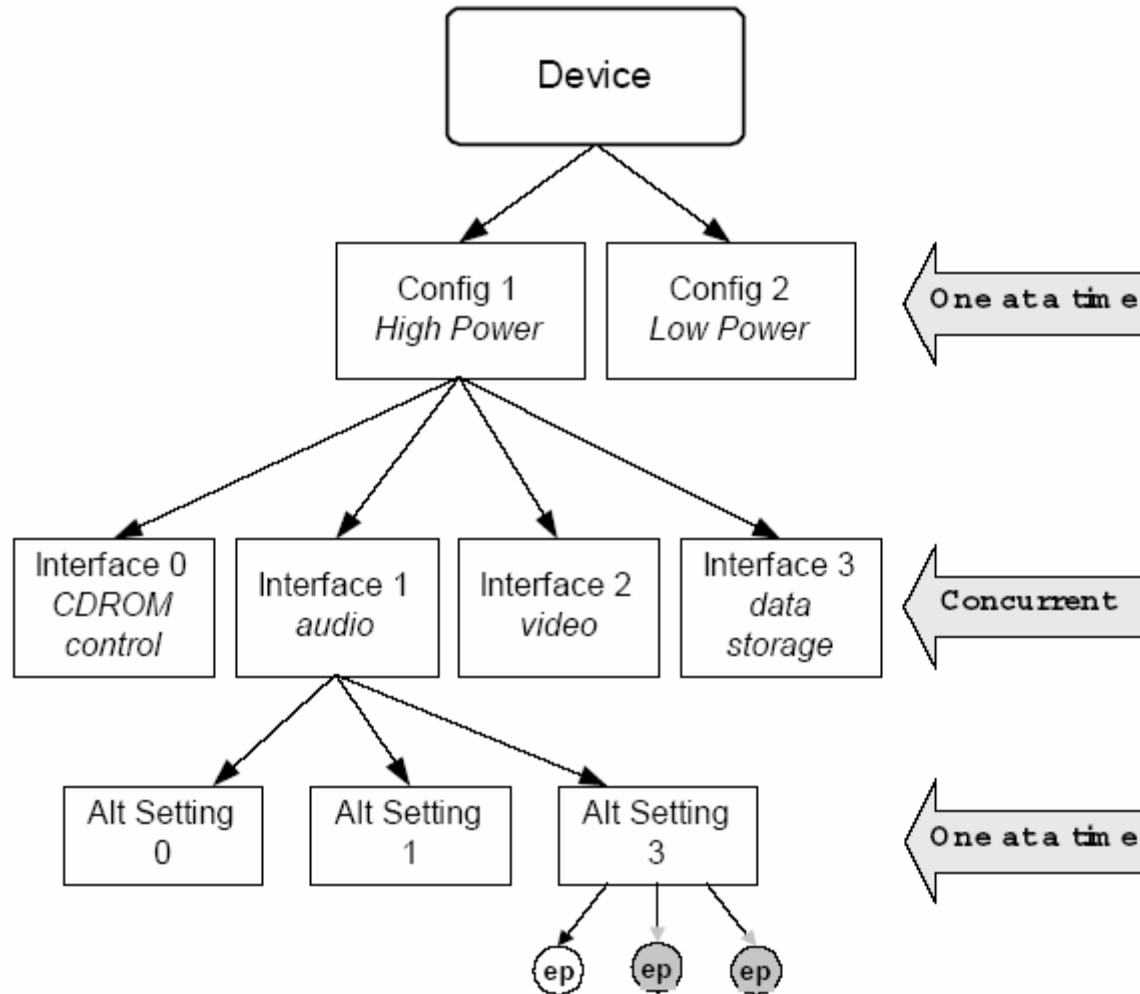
Device

Config 1
*High Power*

Config 2
*Low Power*

One ata tim e

Interface 0
*CDROM control*

Interface 1
*audio*

Interface 2
*video*

Interface 3
*data storage*

Concurrent

Alt Setting 0

Alt Setting 1

Alt Setting 3

One ata tim e

ep

ep

ep